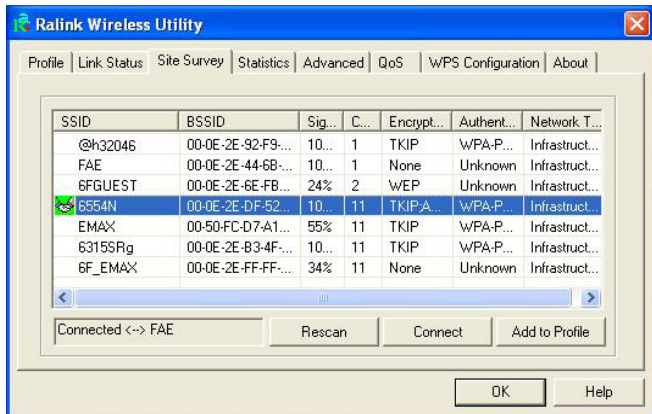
Ralink Wireless Utility

Profile | Link Status | Site Survey | Statistics | Advanced | QoS | WPS Configuration | About

| SSID | BSSID | Sig... | C... | Encrypt... | Authent... | Network T... |
|---|---|---|---|---|---|---|
| @h32046 | 00-0E-2E-92-F9-... | 10... | 1 | TKIP | WPA-P... | Infrastruct... |
| FAE | 00-0E-2E-44-6B-... | 10... | 1 | None | Unknown | Infrastruct... |
| 6FGUEST | 00-0E-2E-6E-FB... | 24% | 2 | WEP | Unknown | Infrastruct... |
| 6554N | 00-0E-2E-DF-52... | 10... | 11 | TKIP;A... | WPA-P... | Infrastruct... |
| EMAX | 00-50-FC-D7-A1... | 55% | 11 | TKIP | WPA-P... | Infrastruct... |
| 6315SRg | 00-0E-2E-B3-4F-... | 10... | 11 | TKIP | WPA-P... | Infrastruct... |
| 6F_EMAX | 00-0E-2E-FF-FF-... | 34% | 11 | None | Unknown | Infrastruct... |

Connected <--> FAE

Rescan

Connect

Add to Profile

OK

Help